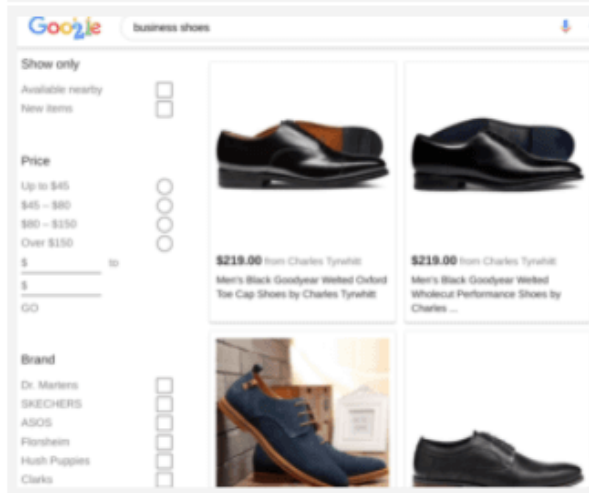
Google

business shoes

Show only
Available nearby
New items

Price
Up to $45
$45 – $80
$80 – $150
Over $150
$ to
$
GO

Brand
Dr. Martens
SKECHERS
ASOS
Florsheim
Hush Puppies
Clarks

$219.00 from Charles Tyrwhitt
Men's Black Goodyear Welted Oxford Toe Cap Shoes by Charles Tyrwhitt

$219.00 from Charles Tyrwhitt
Men's Black Goodyear Welted Wholecut Performance Shoes by Charles ...